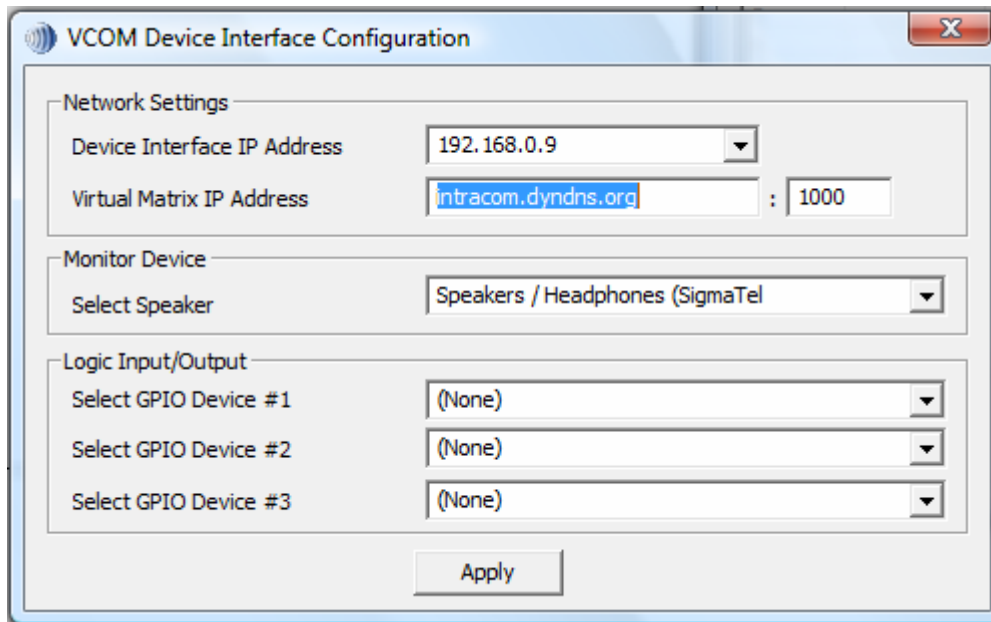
VCOM Device Interface Configuration

X

Network Settings

Device Interface IP Address | 192.168.0.9

Virtual Matrix IP Address | intracom.dyndns.org : 1000

Monitor Device

Select Speaker | Speakers / Headphones (SigmaTel

Logic Input/Output

Select GPIO Device #1 | (None)

Select GPIO Device #2 | (None)

Select GPIO Device #3 | (None)

Apply